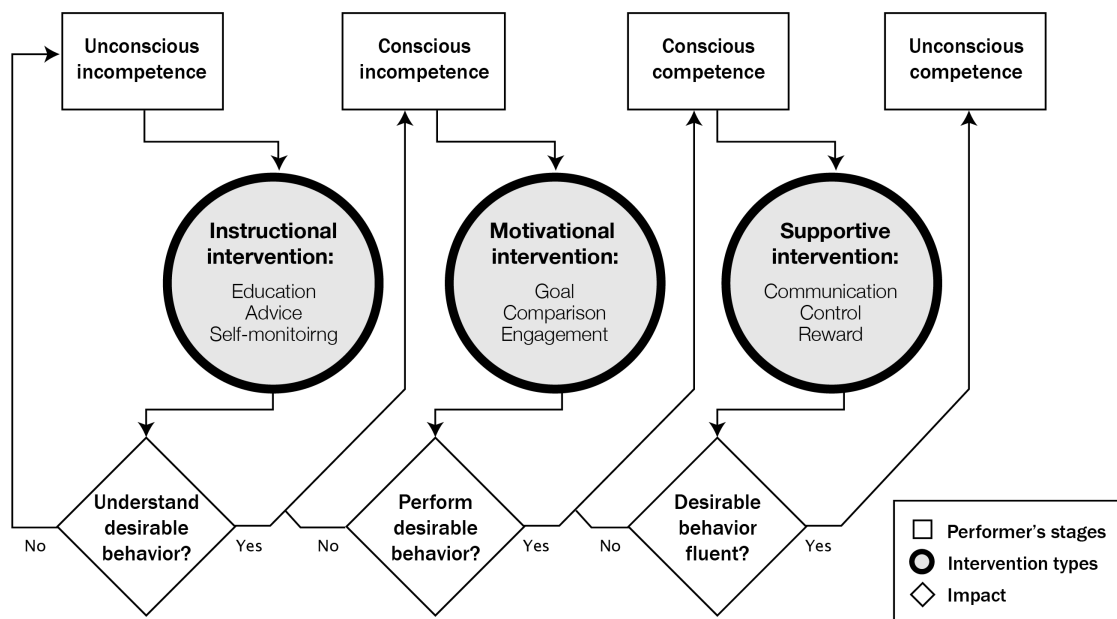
Unconscious incompetence

Conscious incompetence

Conscious competence

Unconscious competence

Instructional intervention:
Education
Advice
Self-monitoirng

Motivational intervention:
Goal
Comparison
Engagement

Supportive intervention:
Communication
Control
Reward

No
Understand desirable behavior?
Yes

No
Perform desirable behavior?
Yes

No
Desirable behavior fluent?
Yes

Performer's stages
Intervention types
Impact